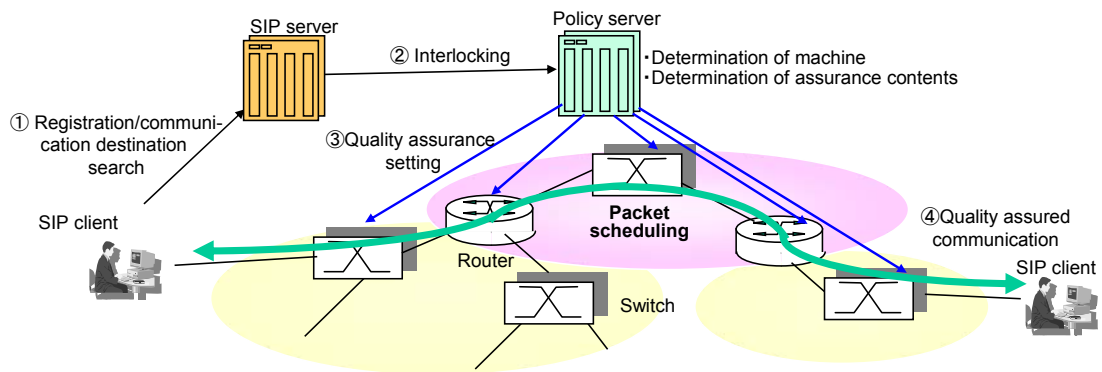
SIP server

Policy server

② Interlocking

・Determination of machine
・Determination of assurance contents

① Registration/communication destination search

③Quality assurance setting

SIP client

Packet scheduling

④Quality assured communication

Router

Switch

SIP client